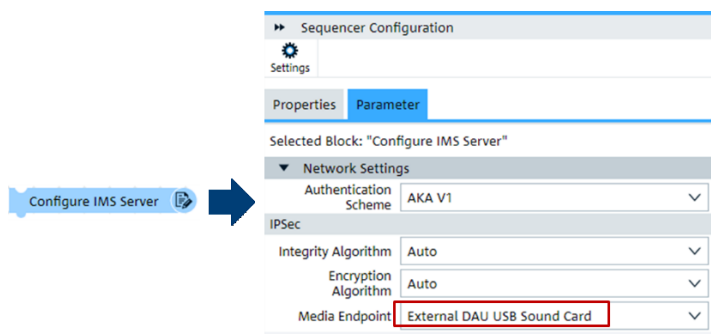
Configure IMS Server

Sequencer Configuration

Settings

Properties | Parameter

Selected Block: "Configure IMS Server"

Network Settings

Authentication Scheme: AKA V1

IPSec

Integrity Algorithm: Auto

Encryption Algorithm: Auto

Media Endpoint: External DAU USB Sound Card